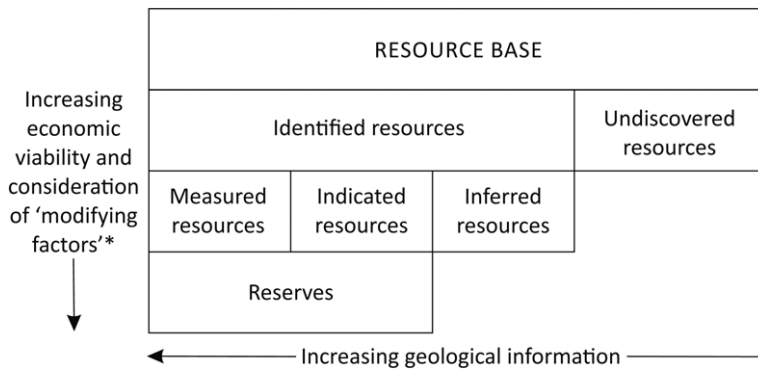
RESOURCE BASE

Increasing economic viability and consideration of 'modifying factors'*

Identified resources

Undiscovered resources

Measured resources

Indicated resources

Inferred resources

Reserves

Increasing geological information